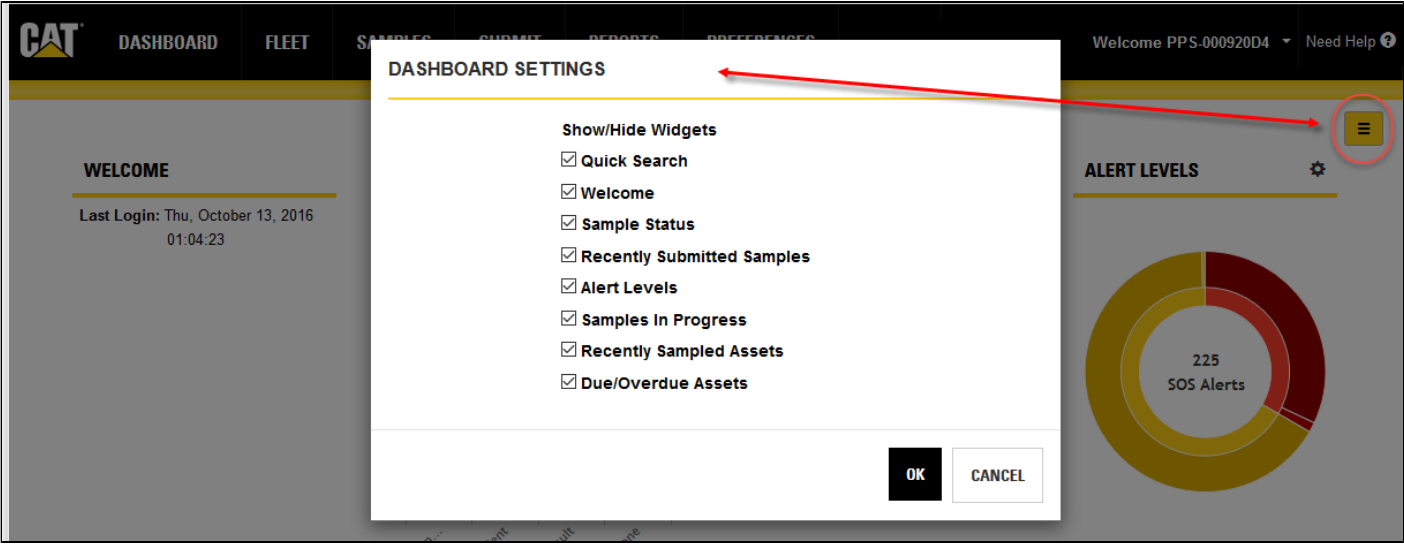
CAT DASHBOARD FLEET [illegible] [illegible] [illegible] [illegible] Welcome PPS-000920D4 Need Help

WELCOME

Last Login: Thu, October 13, 2016 01:04:23

DASHBOARD SETTINGS

Show/Hide Widgets
☑ Quick Search
☑ Welcome
☑ Sample Status
☑ Recently Submitted Samples
☑ Alert Levels
☑ Samples In Progress
☑ Recently Sampled Assets
☑ Due/Overdue Assets

OK CANCEL

ALERT LEVELS

225
SOS Alerts